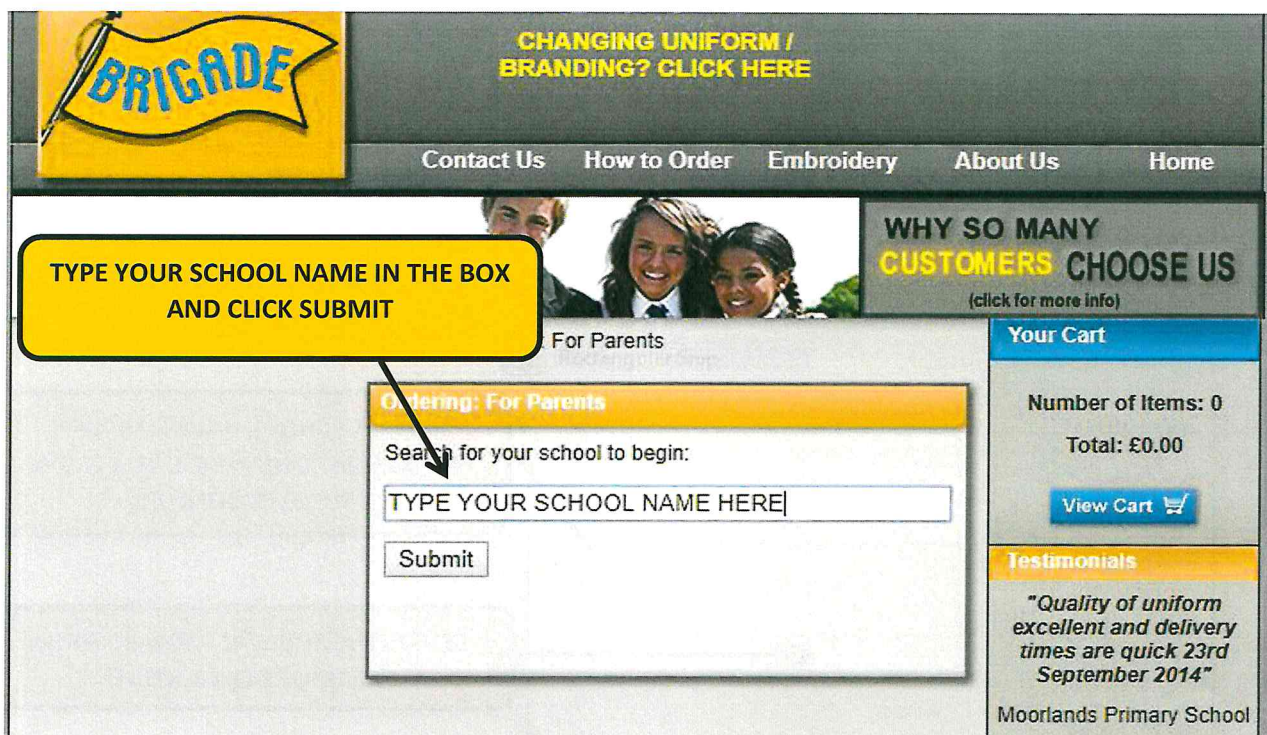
BRIGADE

CHANGING UNIFORM / BRANDING? CLICK HERE

Contact Us How to Order Embroidery About Us Home

WHY SO MANY CUSTOMERS CHOOSE US (click for more info)

TYPE YOUR SCHOOL NAME IN THE BOX AND CLICK SUBMIT

For Parents

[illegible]

Ordering: For Parents

Search for your school to begin:

TYPE YOUR SCHOOL NAME HERE

Submit

Your Cart

Number of Items: 0

Total: £0.00

View Cart

Testimonials

"Quality of uniform excellent and delivery times are quick 23rd September 2014"

Moorlands Primary School